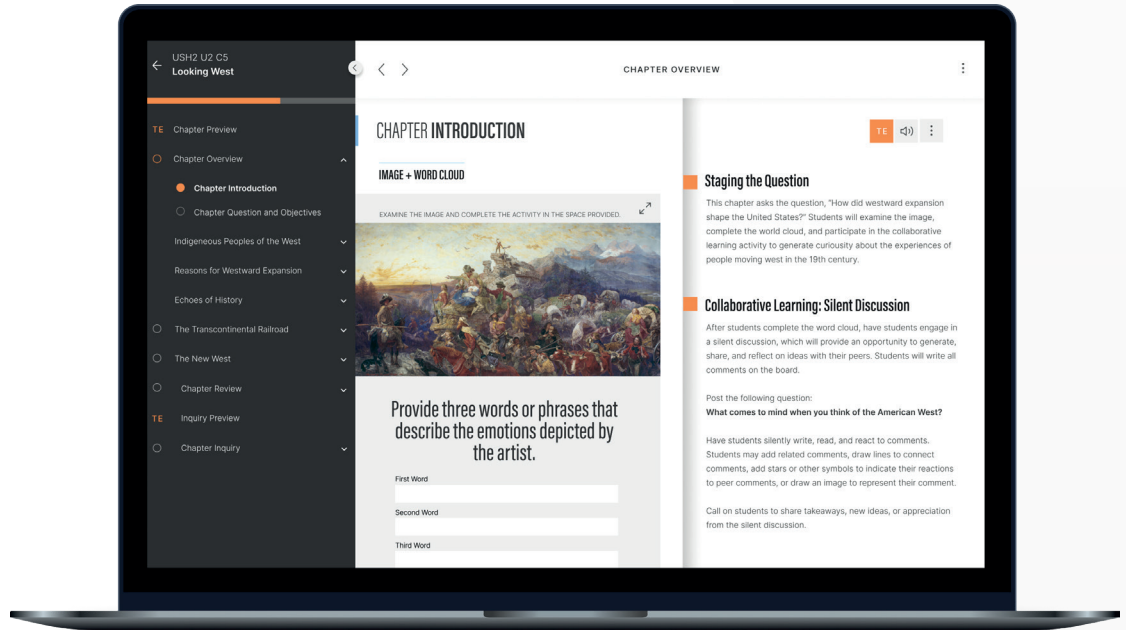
USH2 U2 C5
Looking West

TE Chapter Preview

Chapter Overview

Chapter Introduction

Chapter Question and Objectives

Indigeneous Peoples of the West

Reasons for Westward Expansion

Echoes of History

The Transcontinental Railroad

The New West

Chapter Review

TE Inquiry Preview

Chapter Inquiry

CHAPTER OVERVIEW

CHAPTER INTRODUCTION

IMAGE + WORD CLOUD

EXAMINE THE IMAGE AND COMPLETE THE ACTIVITY IN THE SPACE PROVIDED.

Provide three words or phrases that describe the emotions depicted by the artist.

First Word

Second Word

Third Word

TE

Staging the Question

This chapter asks the question, "How did westward expansion shape the United States?" Students will examine the image, complete the world cloud, and participate in the collaborative learning activity to generate curiosity about the experiences of people moving west in the 19th century.

Collaborative Learning: Silent Discussion

After students complete the word cloud, have students engage in a silent discussion, which will provide an opportunity to generate, share, and reflect on ideas with their peers. Students will write all comments on the board.

Post the following question:
What comes to mind when you think of the American West?

Have students silently write, read, and react to comments. Students may add related comments, draw lines to connect comments, add stars or other symbols to indicate their reactions to peer comments, or draw an image to represent their comment.

Call on students to share takeaways, new ideas, or appreciation from the silent discussion.